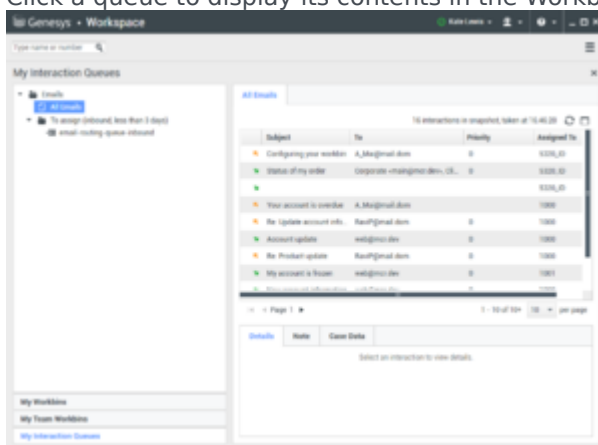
Click a queue to display its contents in the Workb

Genesys • Workspace

Kate Lewis

Type name or number

My Interaction Queues

Emails

All Emails

To assign (inbound, less than 3 days)

email-routing-queue-inbound

All Emails

16 interactions in snapshot, taken at 10:40:28

| | Subject | To | Priority | Assigned To |
|---|---|---|---|---|
| | Configuring your workbin | A_Mix@mail.dom | 0 | 5335_ID |
| | Status of my order | Corporate <main@mcr.dev>, LR... | 0 | 5335_ID |
| | | | | 5335_ID |
| | Your account is overdue | A_Mix@mail.dom | | 1000 |
| | Re: Update account info... | RaulP@mail.dom | 0 | 1000 |
| | Account update | web@mcr.dev | 0 | 1000 |
| | Re: Product update | RaulP@mail.dom | 0 | 1000 |
| | My account is frozen | web@mcr.dev | 0 | 1001 |
| | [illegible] | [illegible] | | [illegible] |

Page 1

1 - 10 of 10+ 10 per page

Details Note Case Data

Select an interaction to view details.

My Workbins

My Team Workbins

My Interaction Queues